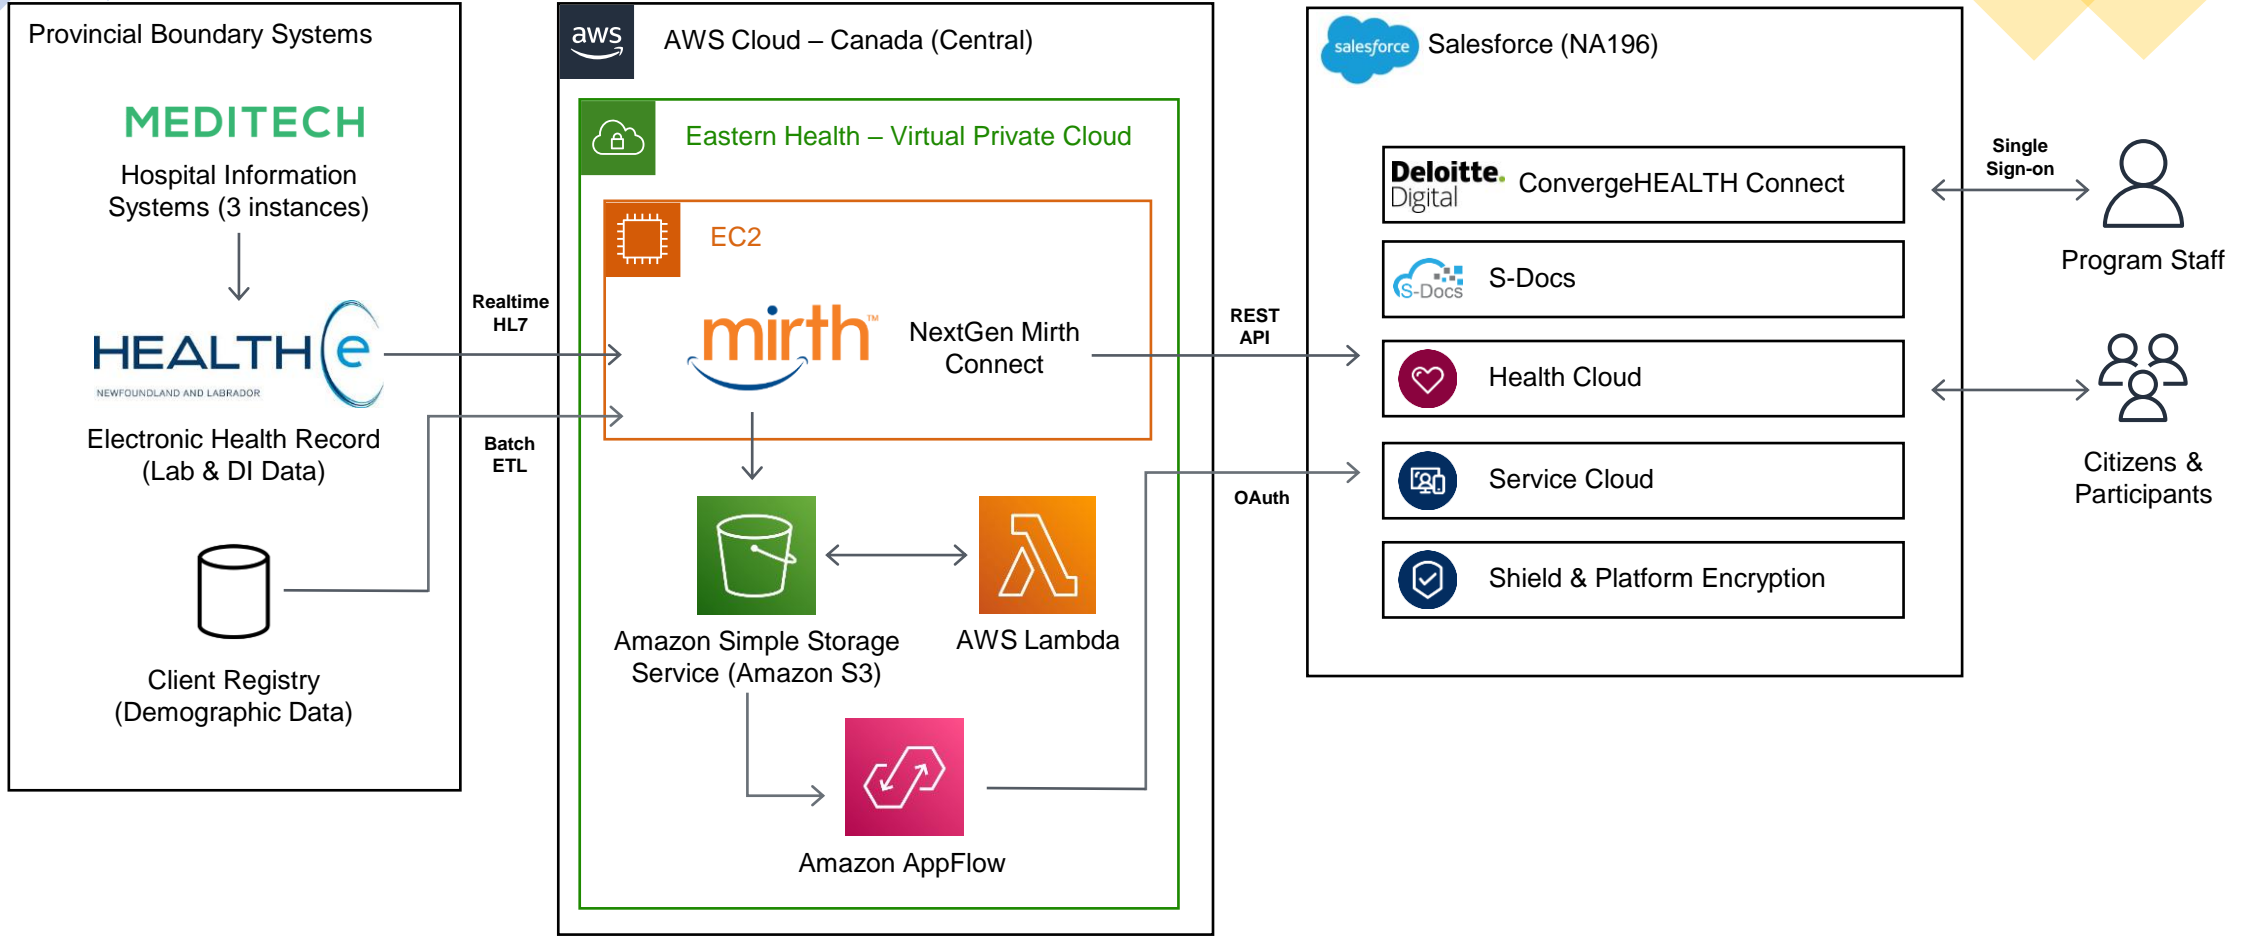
Provincial Boundary Systems

MEDITECH

Hospital Information Systems (3 instances)

HEALTHe
NEWFOUNDLAND AND LABRADOR

Electronic Health Record (Lab & DI Data)

Client Registry (Demographic Data)

Realtime HL7

Batch ETL

aws

AWS Cloud – Canada (Central)

Eastern Health – Virtual Private Cloud

EC2

mirth™

NextGen Mirth Connect

Amazon Simple Storage Service (Amazon S3)

AWS Lambda

Amazon AppFlow

REST API

OAuth

salesforce

Salesforce (NA196)

Deloitte. Digital

ConvergeHEALTH Connect

S-Docs

S-Docs

Health Cloud

Service Cloud

Shield & Platform Encryption

Single Sign-on

Program Staff

Citizens & Participants